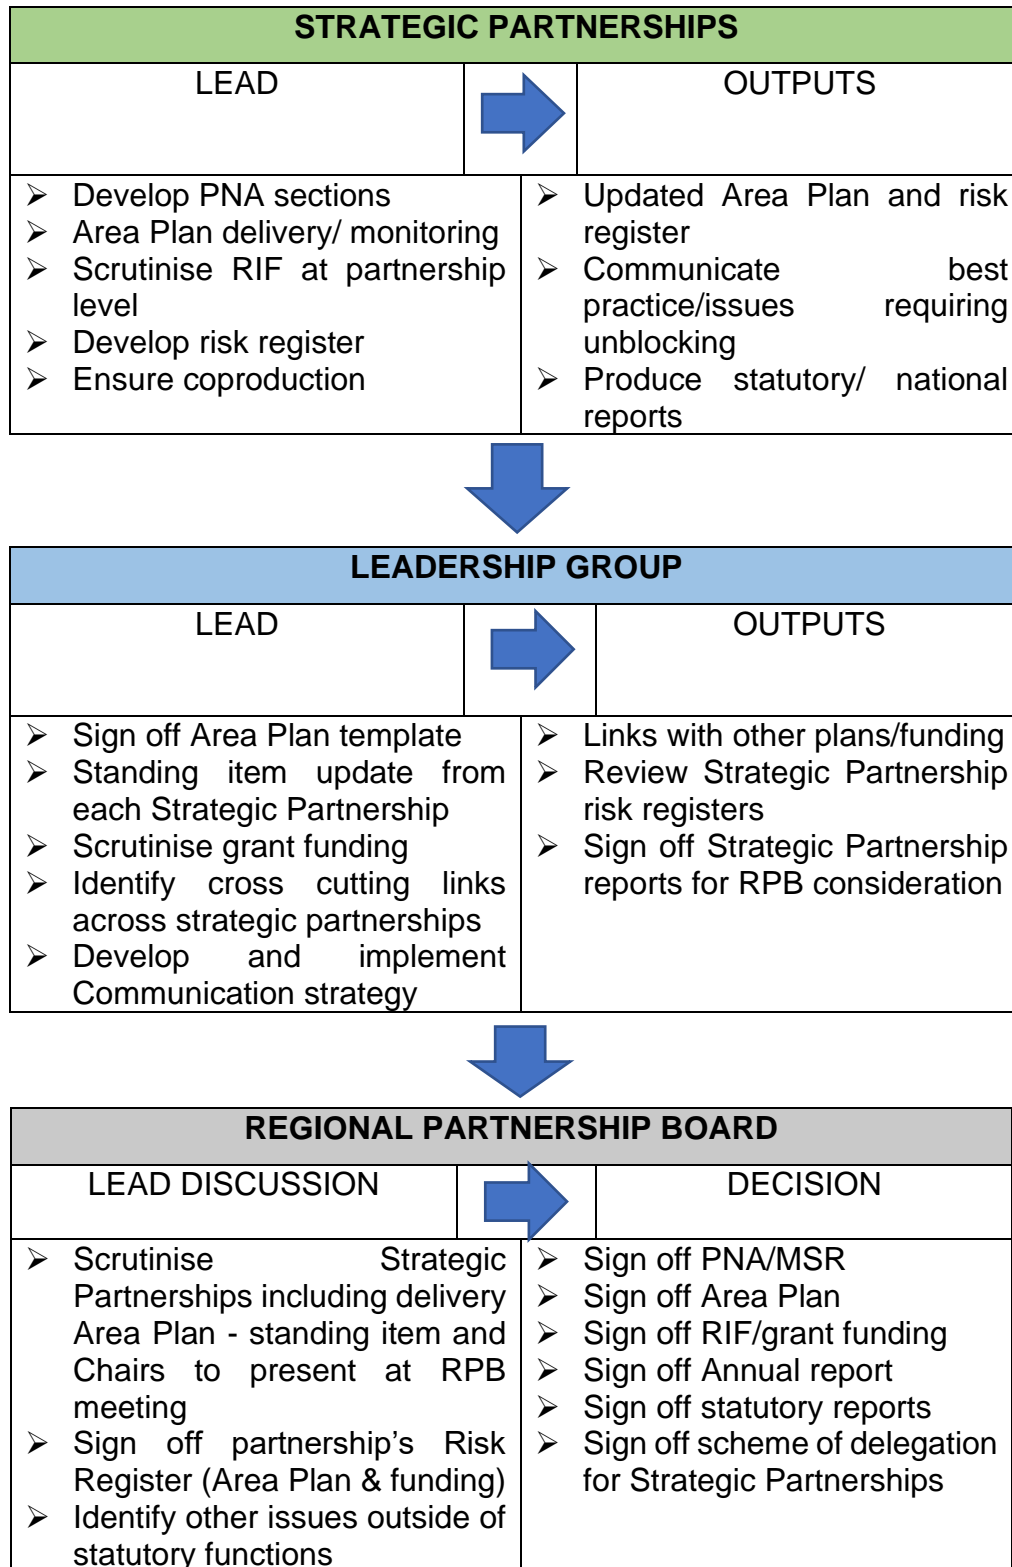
STRATEGIC PARTNERSHIPS

| LEAD | OUTPUTS |
|---|---|
| ➢ Develop PNA sections<br>➢ Area Plan delivery/ monitoring<br>➢ Scrutinise RIF at partnership level<br>➢ Develop risk register<br>➢ Ensure coproduction | ➢ Updated Area Plan and risk register<br>➢ Communicate best practice/issues requiring unblocking<br>➢ Produce statutory/ national reports |

LEADERSHIP GROUP

| LEAD | OUTPUTS |
|---|---|
| ➢ Sign off Area Plan template<br>➢ Standing item update from each Strategic Partnership<br>➢ Scrutinise grant funding<br>➢ Identify cross cutting links across strategic partnerships<br>➢ Develop and implement Communication strategy | ➢ Links with other plans/funding<br>➢ Review Strategic Partnership risk registers<br>➢ Sign off Strategic Partnership reports for RPB consideration |

REGIONAL PARTNERSHIP BOARD

| LEAD DISCUSSION | DECISION |
|---|---|
| ➢ Scrutinise Strategic Partnerships including delivery Area Plan - standing item and Chairs to present at RPB meeting<br>➢ Sign off partnership's Risk Register (Area Plan & funding)<br>➢ Identify other issues outside of statutory functions | ➢ Sign off PNA/MSR<br>➢ Sign off Area Plan<br>➢ Sign off RIF/grant funding<br>➢ Sign off Annual report<br>➢ Sign off statutory reports<br>➢ Sign off scheme of delegation for Strategic Partnerships |